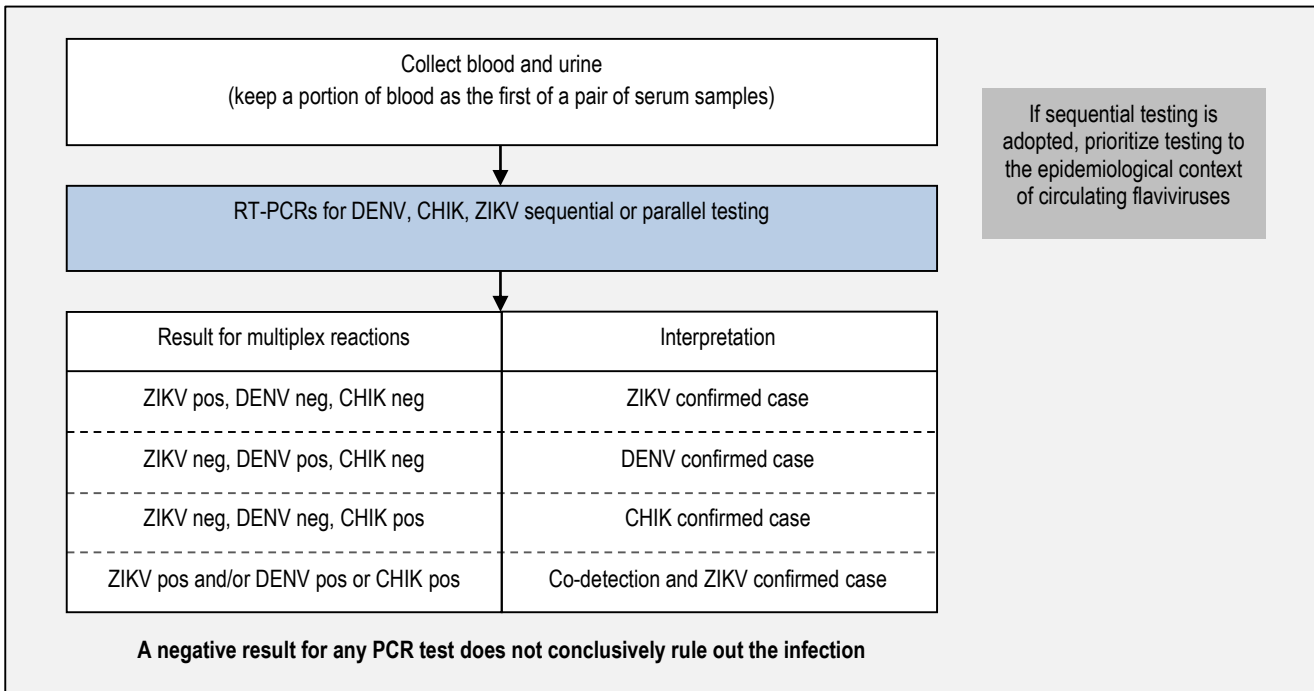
Collect blood and urine
(keep a portion of blood as the first of a pair of serum samples)

If sequential testing is adopted, prioritize testing to the epidemiological context of circulating flaviviruses

RT-PCRs for DENV, CHIK, ZIKV sequential or parallel testing

| Result for multiplex reactions | Interpretation |
|---|---|
| ZIKV pos, DENV neg, CHIK neg | ZIKV confirmed case |
| ZIKV neg, DENV pos, CHIK neg | DENV confirmed case |
| ZIKV neg, DENV neg, CHIK pos | CHIK confirmed case |
| ZIKV pos and/or DENV pos or CHIK pos | Co-detection and ZIKV confirmed case |

**A negative result for any PCR test does not conclusively rule out the infection**